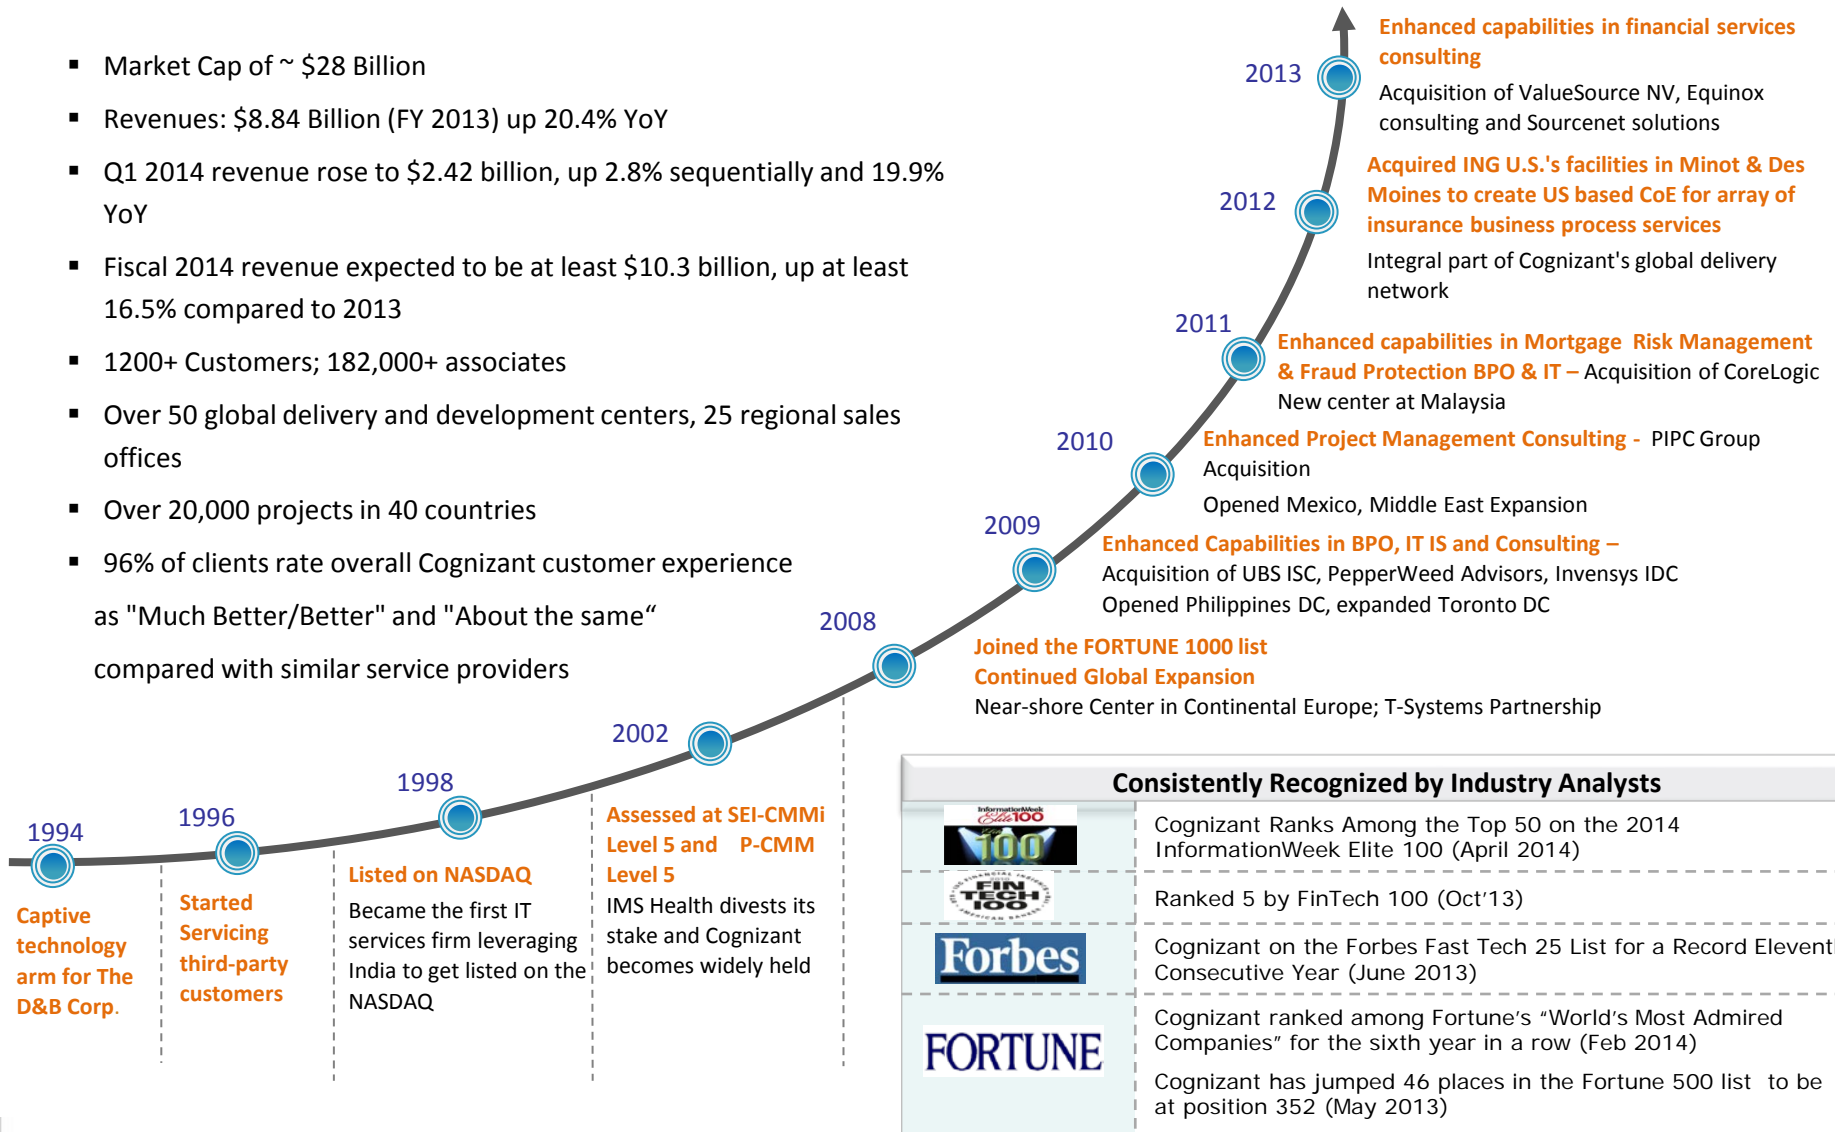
▪ Market Cap of ~ \$28 Billion

▪ Revenues: \$8.84 Billion (FY 2013) up 20.4% YoY

▪ Q1 2014 revenue rose to \$2.42 billion, up 2.8% sequentially and 19.9% YoY

▪ Fiscal 2014 revenue expected to be at least \$10.3 billion, up at least 16.5% compared to 2013

▪ 1200+ Customers; 182,000+ associates

▪ Over 50 global delivery and development centers, 25 regional sales offices

▪ Over 20,000 projects in 40 countries

▪ 96% of clients rate overall Cognizant customer experience as "Much Better/Better" and "About the same" compared with similar service providers

2013
Enhanced capabilities in financial services consulting
Acquisition of ValueSource NV, Equinox consulting and Sourcenet solutions

2012
Acquired ING U.S.'s facilities in Minot & Des Moines to create US based CoE for array of insurance business process services
Integral part of Cognizant's global delivery network

2011
Enhanced capabilities in Mortgage Risk Management & Fraud Protection BPO & IT – Acquisition of CoreLogic
New center at Malaysia

2010
Enhanced Project Management Consulting - PIPC Group Acquisition
Opened Mexico, Middle East Expansion

2009
Enhanced Capabilities in BPO, IT IS and Consulting –
Acquisition of UBS ISC, PepperWeed Advisors, Invensys IDC
Opened Philippines DC, expanded Toronto DC

2008
Joined the FORTUNE 1000 list
Continued Global Expansion
Near-shore Center in Continental Europe; T-Systems Partnership

2002
Assessed at SEI-CMMi Level 5 and P-CMM Level 5
IMS Health divests its stake and Cognizant becomes widely held

1998
Listed on NASDAQ
Became the first IT services firm leveraging India to get listed on the NASDAQ

1996
Started Servicing third-party customers

1994
Captive technology arm for The D&B Corp.

Consistently Recognized by Industry Analysts

| | |
|---|---|
| InformationWeek Elite 100 | Cognizant Ranks Among the Top 50 on the 2014 InformationWeek Elite 100 (April 2014) |
| FIN TECH 100 | Ranked 5 by FinTech 100 (Oct'13) |
| Forbes | Cognizant on the Forbes Fast Tech 25 List for a Record Elevent Consecutive Year (June 2013) |
| FORTUNE | Cognizant ranked among Fortune's "World's Most Admired Companies" for the sixth year in a row (Feb 2014)<br>Cognizant has jumped 46 places in the Fortune 500 list to be at position 352 (May 2013) |